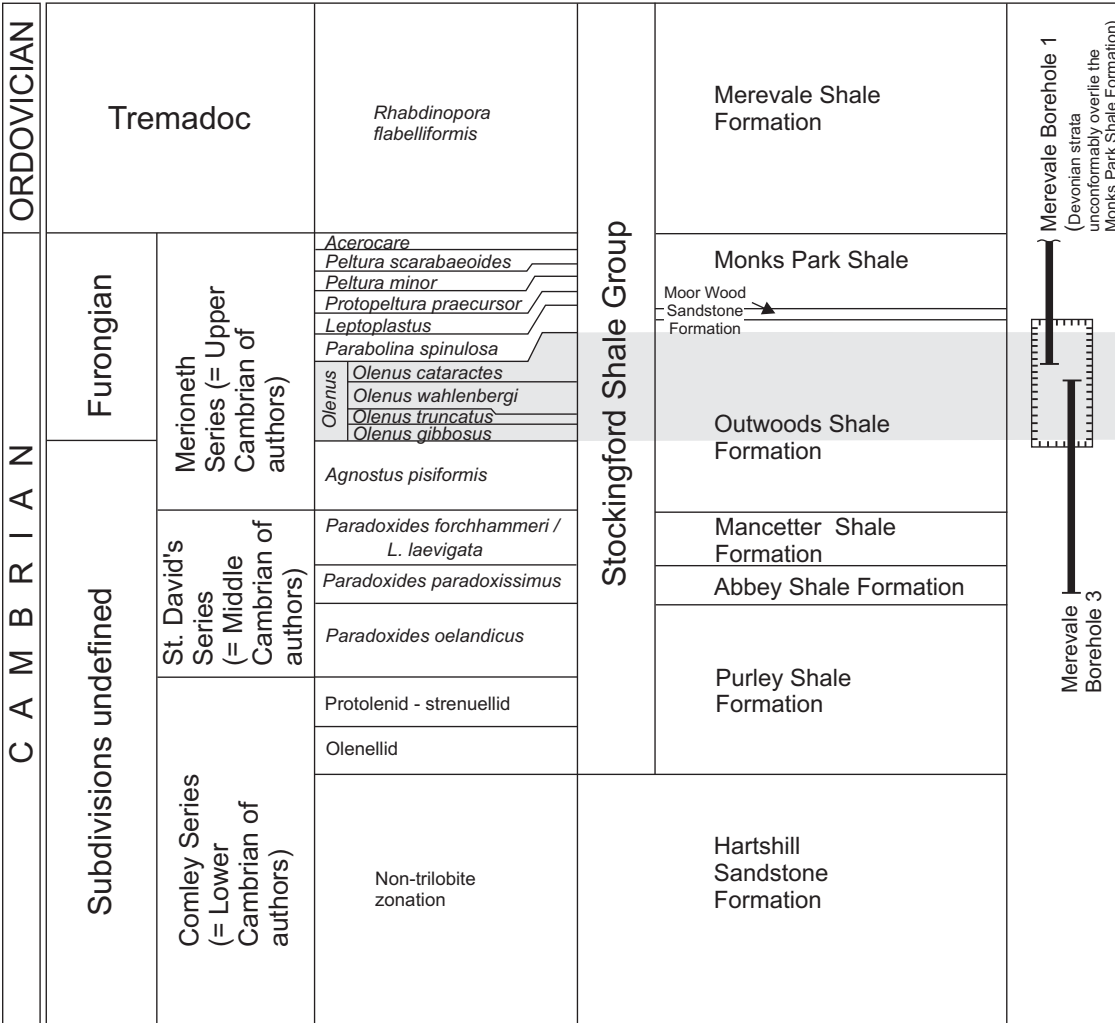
ORDOVICIAN

Tremadoc

*Rhabdinopora flabelliformis*

Merevale Shale Formation

CAMBRIAN

Furongian

Merioneth Series (= Upper Cambrian of authors)

*Acerocare*
*Peltura scarabaeoides*
*Peltura minor*
*Protopeltura praecursor*
*Leptoplastus*
*Parabolina spinulosa*
*Olenus*
*Olenus cataractes*
*Olenus wahlenbergi*
*Olenus truncatus*
*Olenus gibbosus*
*Agnostus pisiformis*

Stockingford Shale Group

Monks Park Shale

Moor Wood Sandstone Formation

Outwoods Shale Formation

Subdivisions undefined

St. David's Series (= Middle Cambrian of authors)

*Paradoxides forchhammeri / L. laevigata*
*Paradoxides paradoxissimus*
*Paradoxides oelandicus*

Mancetter Shale Formation

Abbey Shale Formation

Purley Shale Formation

Comley Series (= Lower Cambrian of authors)

Protolenid - strenuellid

Olenellid

Non-trilobite zonation

Hartshill Sandstone Formation

Merevale Borehole 1 (Devonian strata unconformably overlie the Monks Park Shale Formation)

Merevale Borehole 3